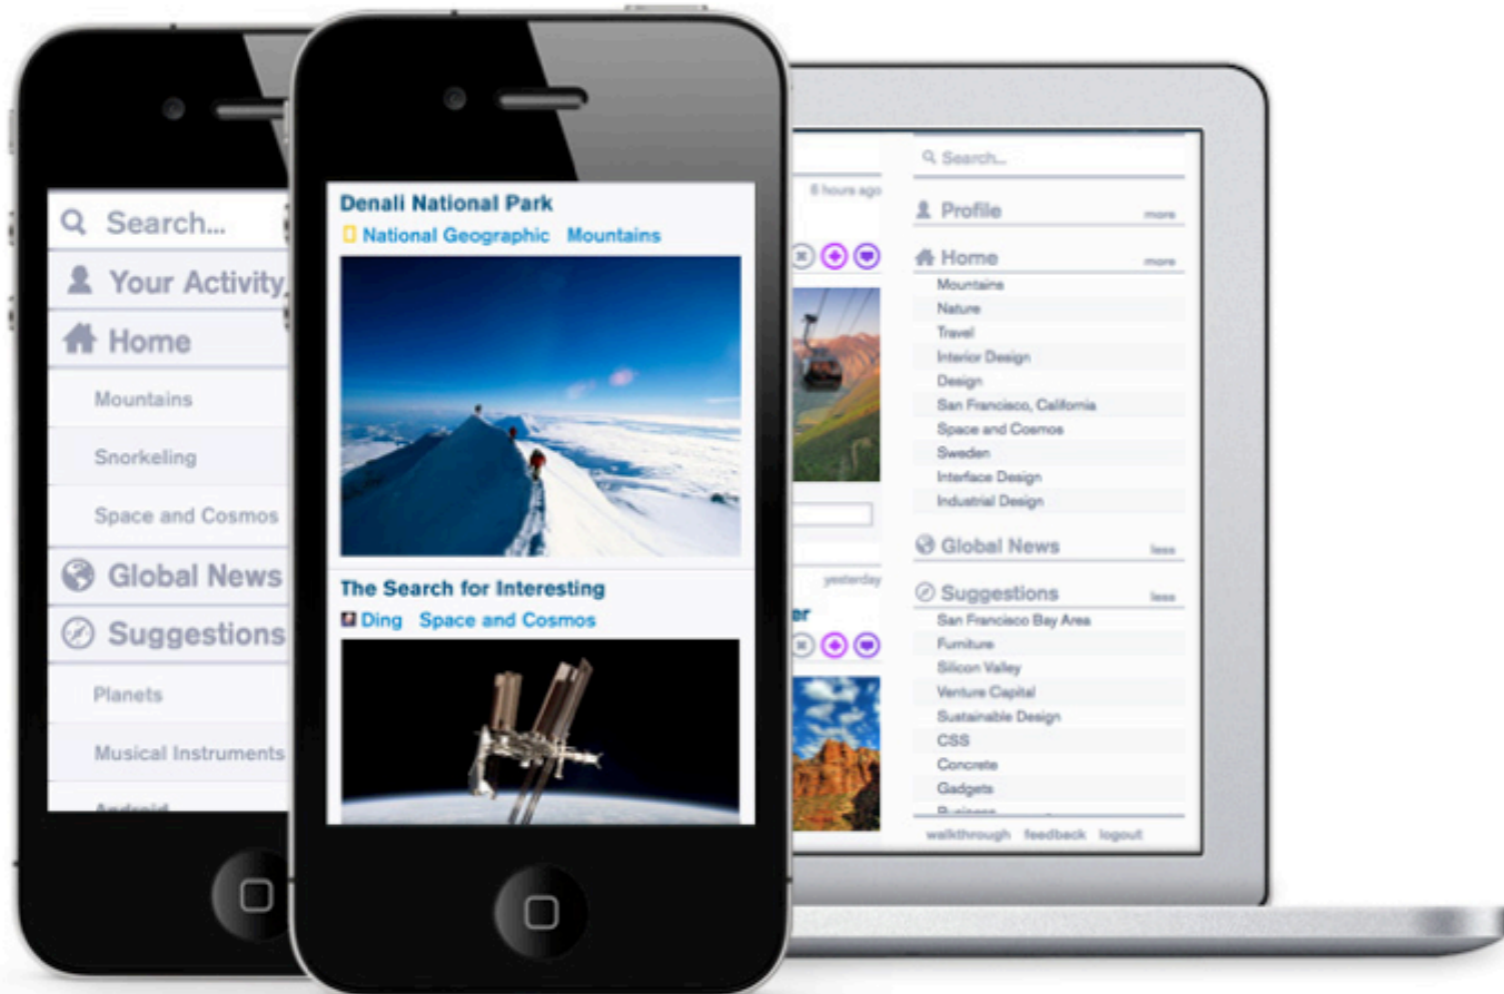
Search...
Your Activity
Home
Mountains
Snorkeling
Space and Cosmos
Global News
Suggestions
Planets
Musical Instruments
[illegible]

Denali National Park
National Geographic Mountains

The Search for Interesting
Ding Space and Cosmos

8 hours ago
yesterday
er

Search...
Profile more
Home more
Mountains
Nature
Travel
Interior Design
Design
San Francisco, California
Space and Cosmos
Sweden
Interface Design
Industrial Design
Global News less
Suggestions less
San Francisco Bay Area
Furniture
Silicon Valley
Venture Capital
Sustainable Design
CSS
Concrete
Gadgets
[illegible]
walkthrough feedback logout